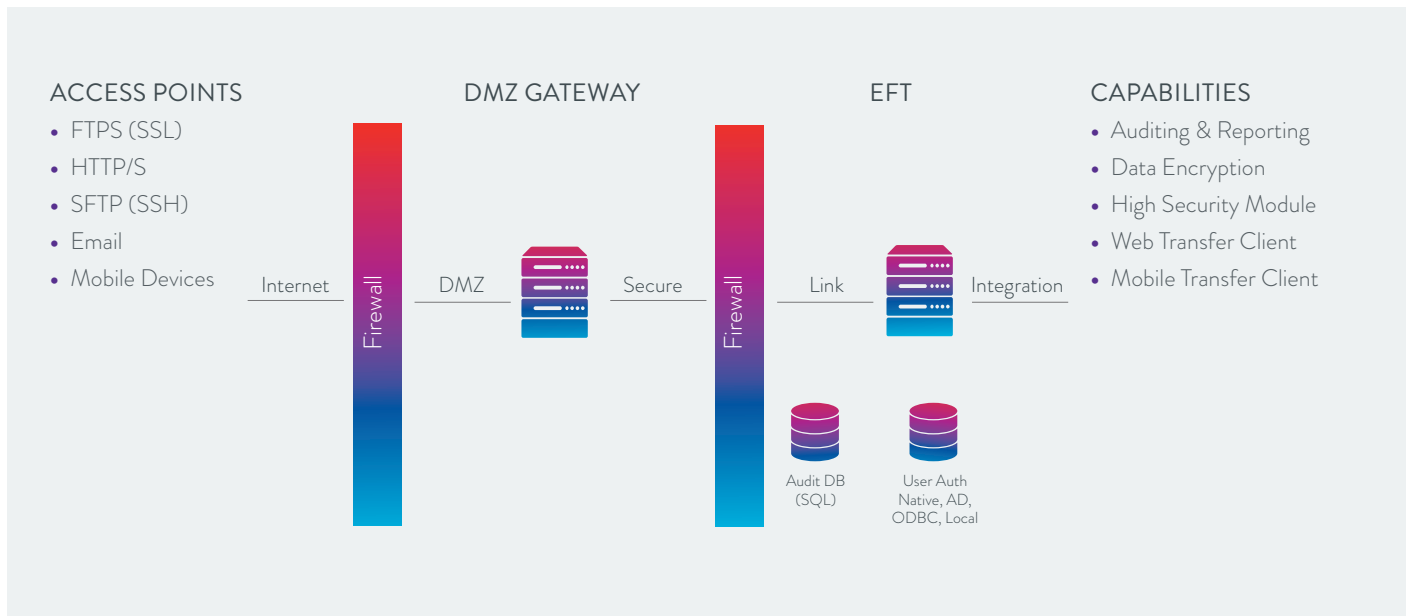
ACCESS POINTS
- FTPS (SSL)
- HTTP/S
- SFTP (SSH)
- Email
- Mobile Devices

DMZ GATEWAY

EFT

CAPABILITIES
- Auditing & Reporting
- Data Encryption
- High Security Module
- Web Transfer Client
- Mobile Transfer Client

Internet

Firewall

DMZ

Secure

Firewall

Link

Integration

Audit DB (SQL)

User Auth Native, AD, ODBC, Local